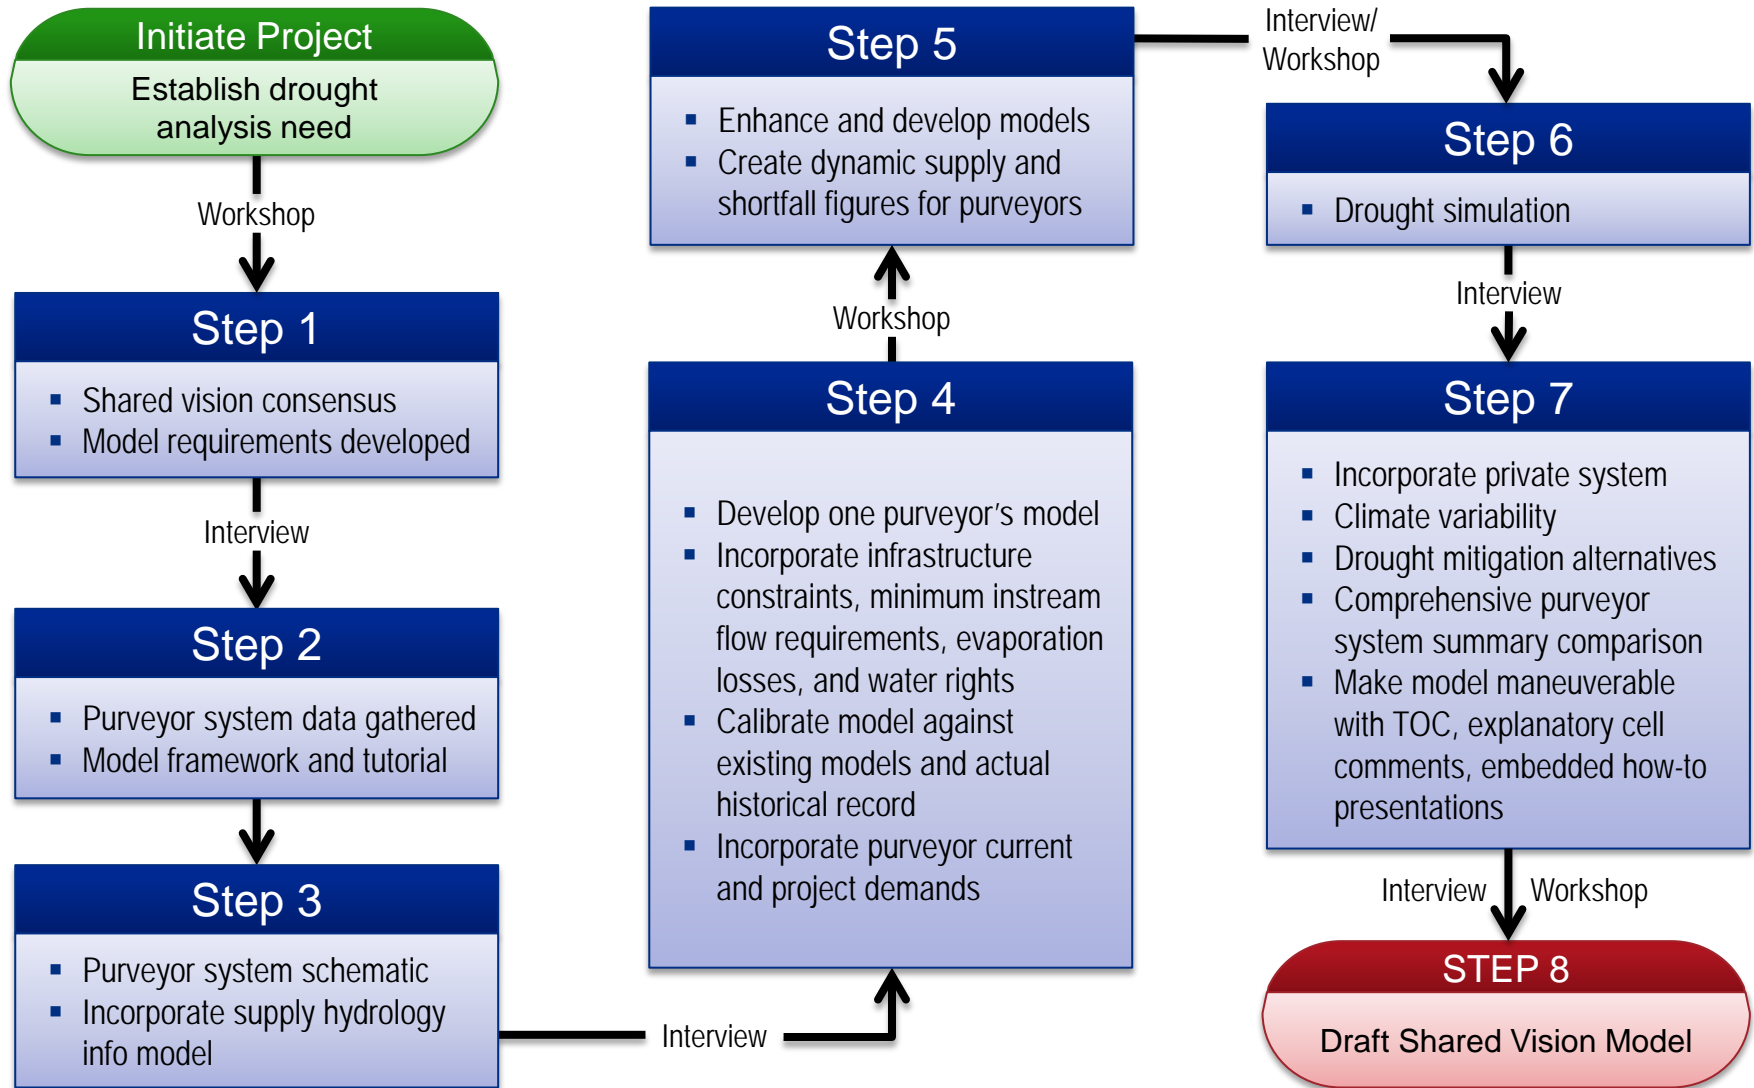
Initiate Project
Establish drought analysis need

Workshop

Step 1
- Shared vision consensus
- Model requirements developed

Interview

Step 2
- Purveyor system data gathered
- Model framework and tutorial

Step 3
- Purveyor system schematic
- Incorporate supply hydrology info model

Interview

Step 4
- Develop one purveyor's model
- Incorporate infrastructure constraints, minimum instream flow requirements, evaporation losses, and water rights
- Calibrate model against existing models and actual historical record
- Incorporate purveyor current and project demands

Workshop

Step 5
- Enhance and develop models
- Create dynamic supply and shortfall figures for purveyors

Interview/ Workshop

Step 6
- Drought simulation

Interview

Step 7
- Incorporate private system
- Climate variability
- Drought mitigation alternatives
- Comprehensive purveyor system summary comparison
- Make model maneuverable with TOC, explanatory cell comments, embedded how-to presentations

Interview Workshop

STEP 8
Draft Shared Vision Model